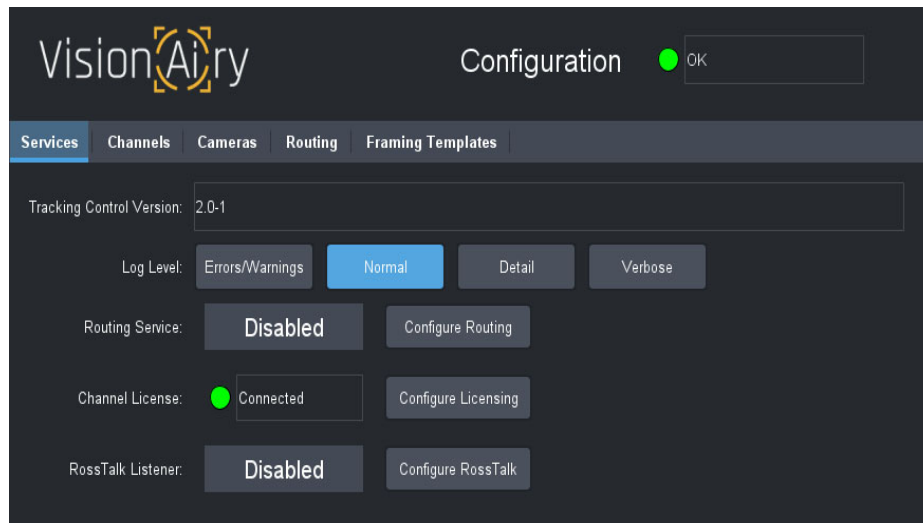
VisionAiry

Configuration OK

Services Channels Cameras Routing Framing Templates

Tracking Control Version: 2.0-1

Log Level: Errors/Warnings Normal Detail Verbose

Routing Service: Disabled Configure Routing

Channel License: Connected Configure Licensing

RossTalk Listener: Disabled Configure RossTalk